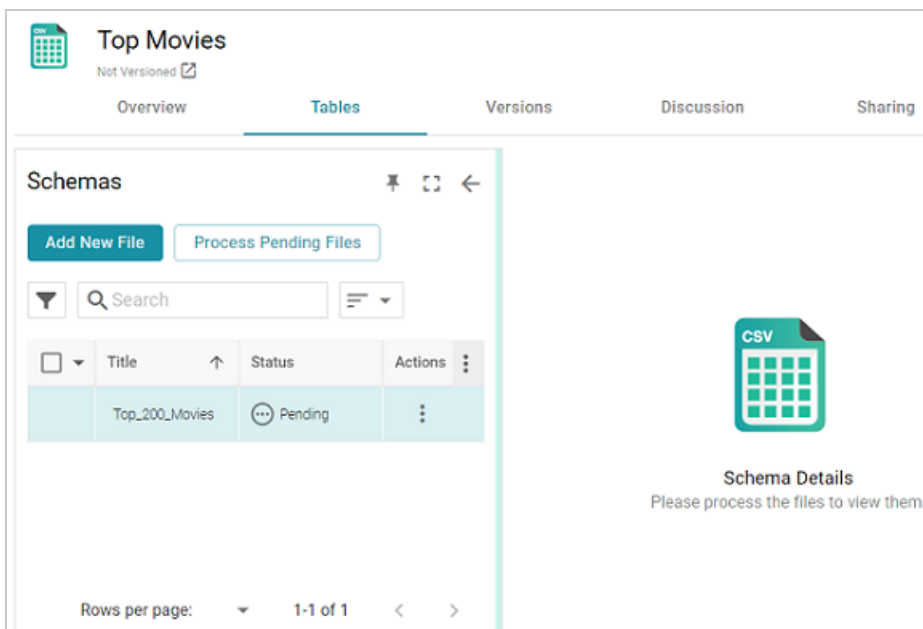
CSV

Top Movies

Not Versioned

Overview Tables Versions Discussion Sharing

Schemas

Add New File Process Pending Files

Search

| Title | Status | Actions |
|---|---|---|
| Top_200_Movies | Pending | |

Rows per page: 1-1 of 1

CSV

Schema Details

Please process the files to view them